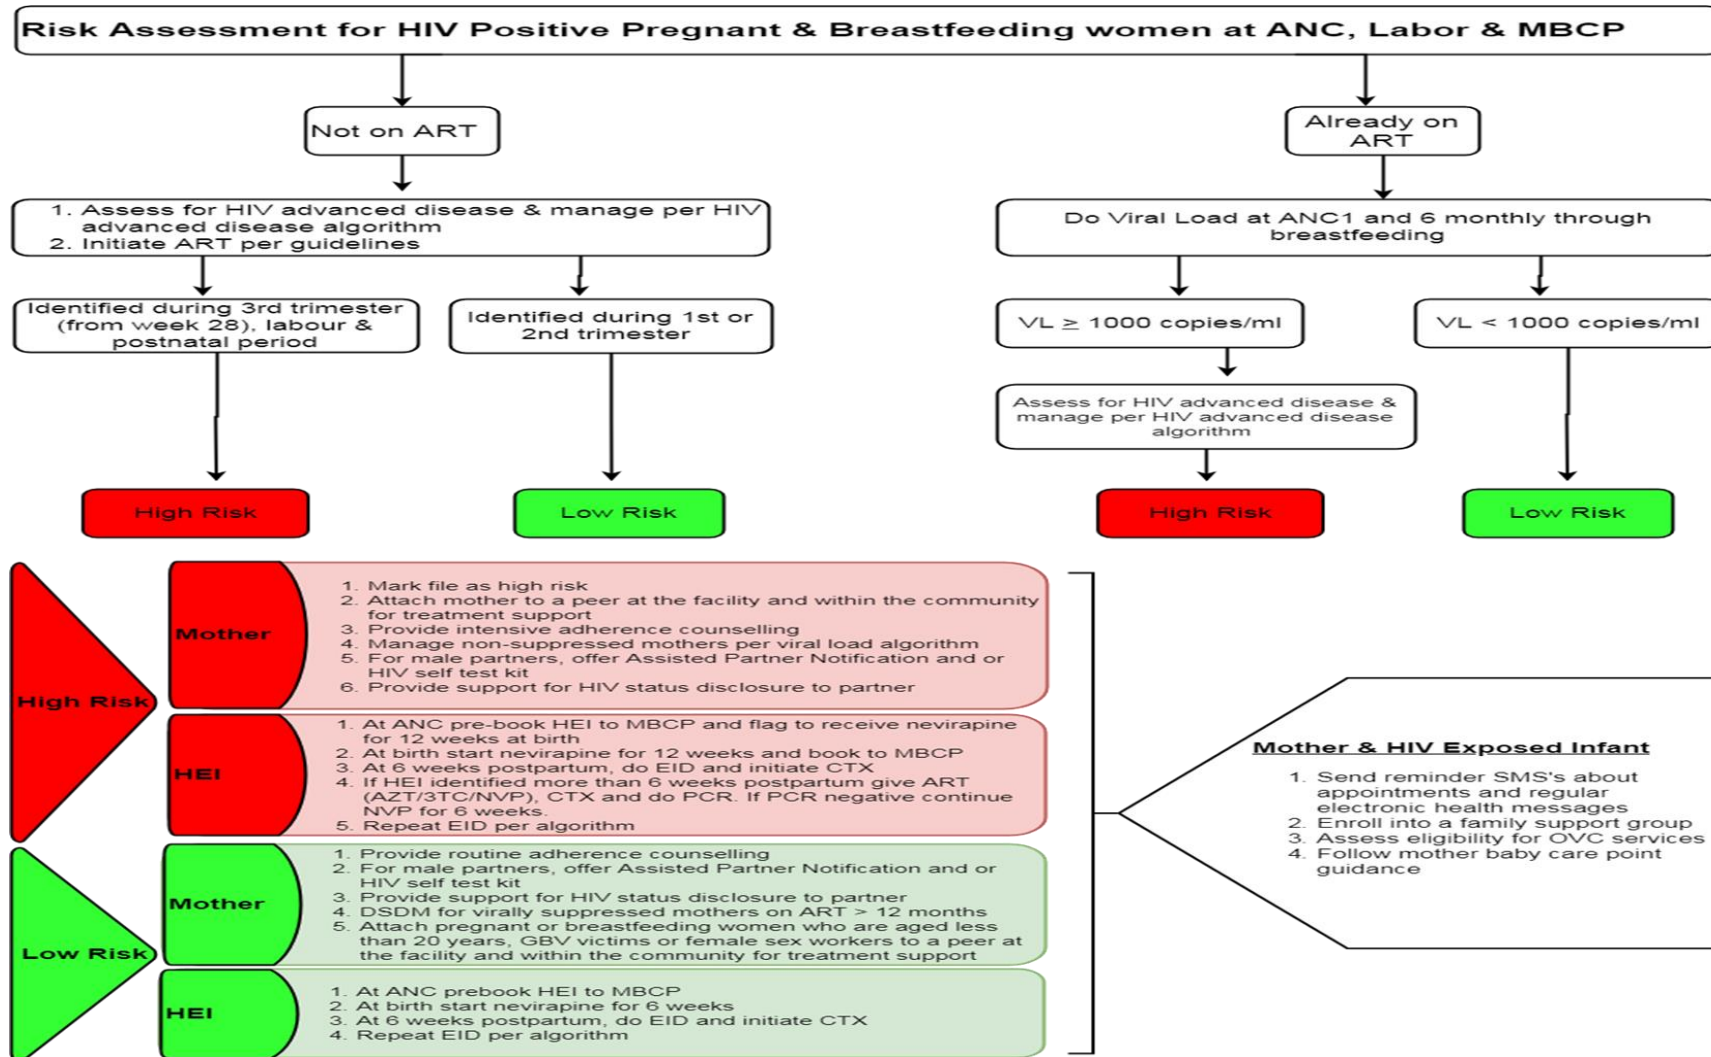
Risk Assessment for HIV Positive Pregnant & Breastfeeding women at ANC, Labor & MBCP

Not on ART

1. Assess for HIV advanced disease & manage per HIV advanced disease algorithm
2. Initiate ART per guidelines

Identified during 3rd trimester (from week 28), labour & postnatal period

High Risk

Identified during 1st or 2nd trimester

Low Risk

Already on ART

Do Viral Load at ANC1 and 6 monthly through breastfeeding

VL ≥ 1000 copies/ml

Assess for HIV advanced disease & manage per HIV advanced disease algorithm

High Risk

VL < 1000 copies/ml

Low Risk

High Risk

Mother

1. Mark file as high risk
2. Attach mother to a peer at the facility and within the community for treatment support
3. Provide intensive adherence counselling
4. Manage non-suppressed mothers per viral load algorithm
5. For male partners, offer Assisted Partner Notification and or HIV self test kit
6. Provide support for HIV status disclosure to partner

HEI

1. At ANC pre-book HEI to MBCP and flag to receive nevirapine for 12 weeks at birth
2. At birth start nevirapine for 12 weeks and book to MBCP
3. At 6 weeks postpartum, do EID and initiate CTX
4. If HEI identified more than 6 weeks postpartum give ART (AZT/3TC/NVP), CTX and do PCR. If PCR negative continue NVP for 6 weeks.
5. Repeat EID per algorithm

Low Risk

Mother

1. Provide routine adherence counselling
2. For male partners, offer Assisted Partner Notification and or HIV self test kit
3. Provide support for HIV status disclosure to partner
4. DSDM for virally suppressed mothers on ART > 12 months
5. Attach pregnant or breastfeeding women who are aged less than 20 years, GBV victims or female sex workers to a peer at the facility and within the community for treatment support

HEI

1. At ANC prebook HEI to MBCP
2. At birth start nevirapine for 6 weeks
3. At 6 weeks postpartum, do EID and initiate CTX
4. Repeat EID per algorithm

Mother & HIV Exposed Infant

1. Send reminder SMS's about appointments and regular electronic health messages
2. Enroll into a family support group
3. Assess eligibility for OVC services
4. Follow mother baby care point guidance